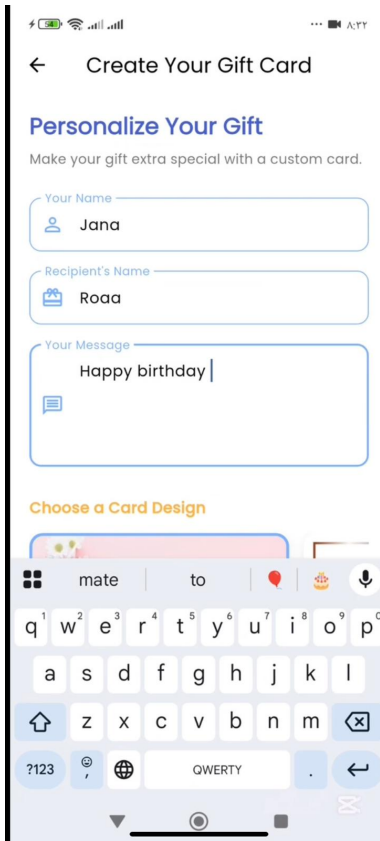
٨:٢٢

Create Your Gift Card

Personalize Your Gift

Make your gift extra special with a custom card.

Your Name
Jana

Recipient's Name
Roaa

Your Message
Happy birthday

Choose a Card Design

mate
to

q w e r t y u i o p
1 2 3 4 5 6 7 8 9 0
a s d f g h j k l
z x c v b n m
?123
QWERTY
.